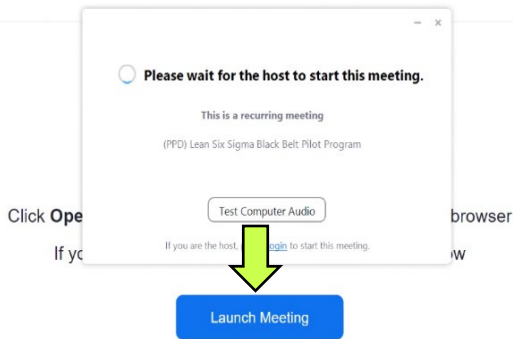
– ×

Please wait for the host to start this meeting.

This is a recurring meeting

(PPD) Lean Six Sigma Black Belt Pilot Program

Test Computer Audio

If you are the host, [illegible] login to start this meeting.

Click Ope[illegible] browser

If yo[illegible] w

Launch Meeting